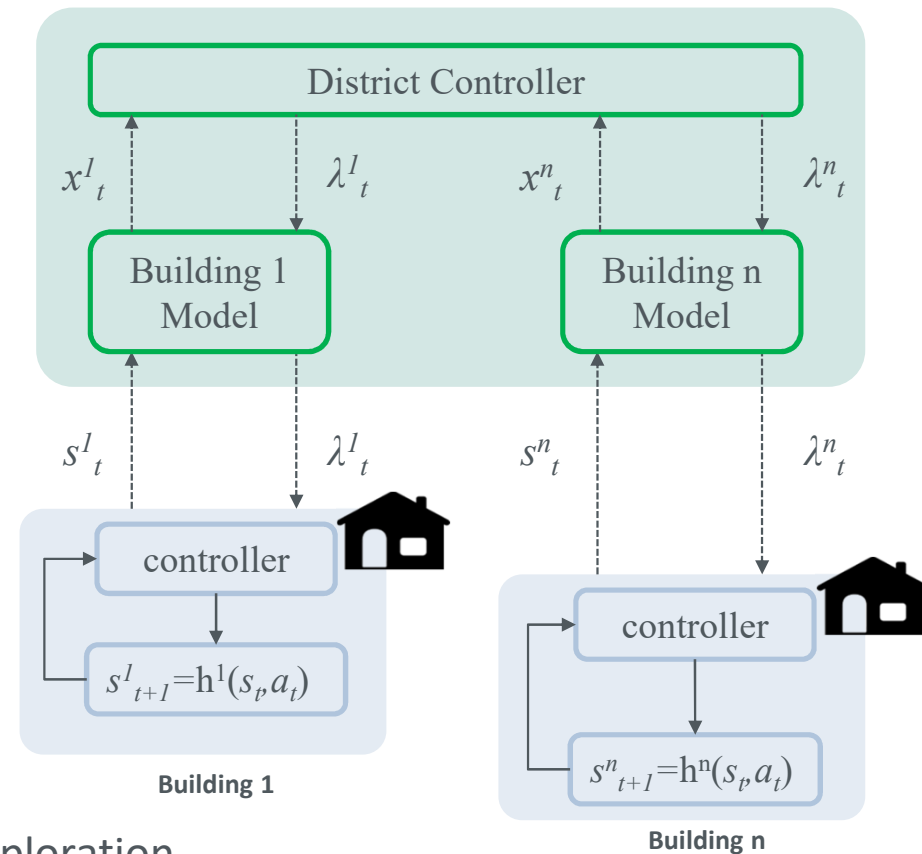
District Controller

$x^1_t$

$\lambda^1_t$

$x^n_t$

$\lambda^n_t$

Building 1 Model

Building n Model

$s^1_t$

$\lambda^1_t$

$s^n_t$

$\lambda^n_t$

controller

$s^1_{t+1}=h^1(s_t,a_t)$

Building 1

controller

$s^n_{t+1}=h^n(s_t,a_t)$

Building n

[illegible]ploration